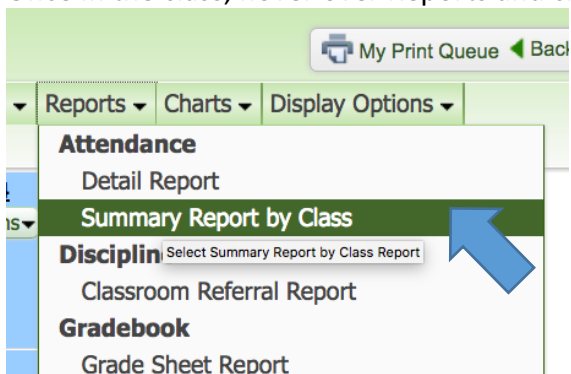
My Print Queue ◀ Back

Reports ▾ Charts ▾ Display Options ▾

Attendance
Detail Report
Summary Report by Class
Disciplin Select Summary Report by Class Report
Classroom Referral Report
Gradebook
Grade Sheet Report